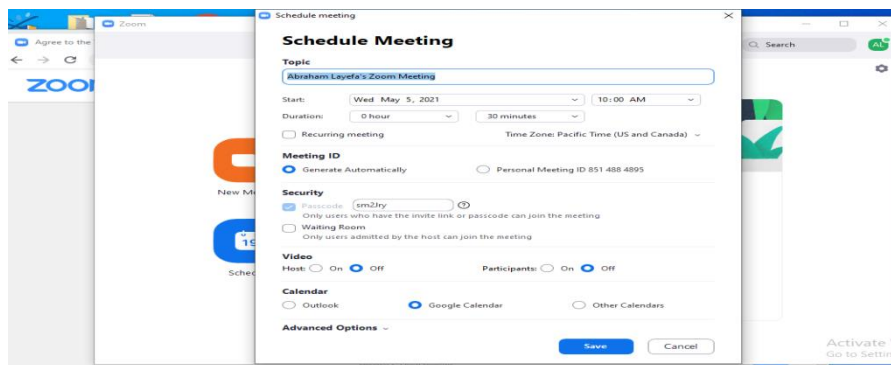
Agree to the

Zoom

ZOOM

New M

19

Sched

Search

AL

Schedule meeting

Schedule Meeting

Topic

Abraham Layefa's Zoom Meeting

Start: Wed May 5, 2021 10:00 AM

Duration: 0 hour 30 minutes

Recurring meeting Time Zone: Pacific Time (US and Canada)

Meeting ID

Generate Automatically Personal Meeting ID 851 488 4895

Security

Passcode sm2Jry

Only users who have the invite link or passcode can join the meeting

Waiting Room

Only users admitted by the host can join the meeting

Video

Host: On Off Participants: On Off

Calendar

Outlook Google Calendar Other Calendars

Advanced Options

Save Cancel

Activate
Go to Setti